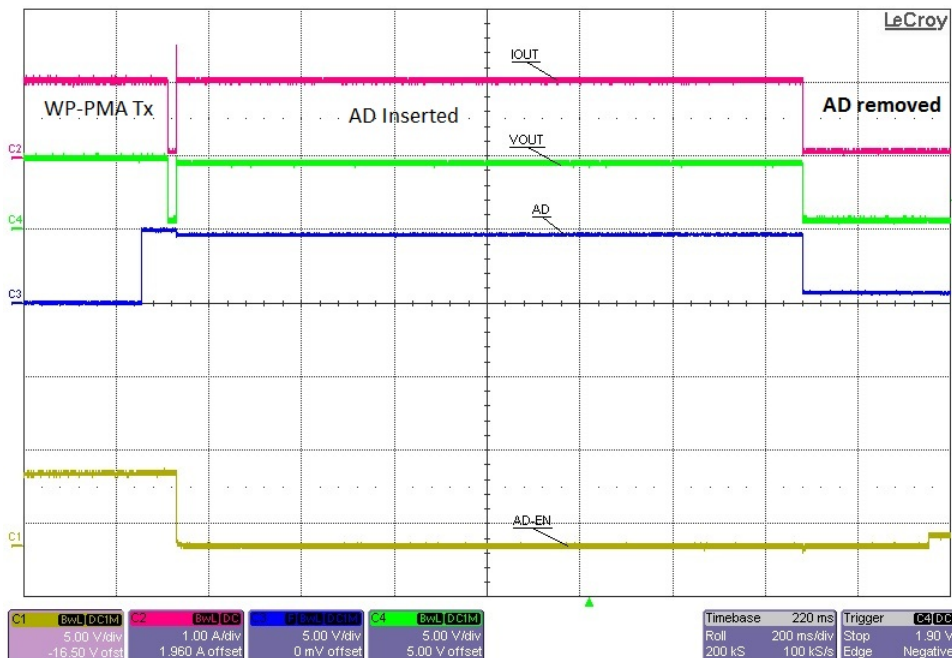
LeCroy

IOUT

WP-PMA Tx

AD Inserted

AD removed

C2

VOUT

C4

AD

C3

C1

AD-EN

| C1 BwL DC1M | C2 BwL DC | C3 BwL DC1M | C4 BwL DC1M |
|---|---|---|---|
| 5.00 V/div | 1.00 A/div | 5.00 V/div | 5.00 V/div |
| -16.50 V ofst | 1.960 A offset | 0 mV offset | 5.00 V offset |

| Timebase | 220 ms | Trigger | C4 DC |
|---|---|---|---|
| Roll | 200 ms/div | Stop | 1.90 V |
| 200 kS | 100 kS/s | Edge | Negative |